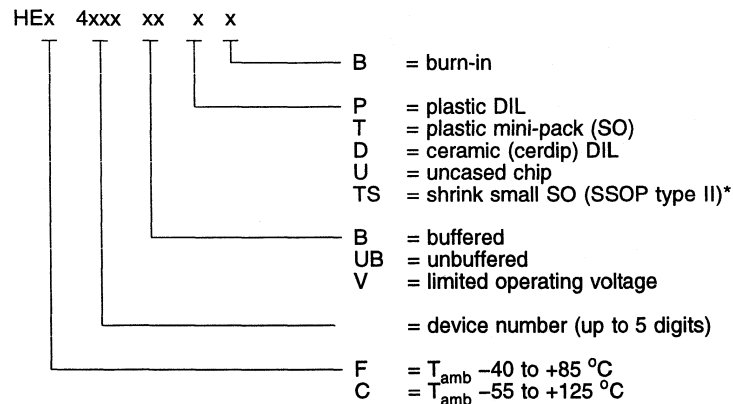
HEx 4xxx xx x x

B = burn-in

P = plastic DIL
T = plastic mini-pack (SO)
D = ceramic (cerdip) DIL
U = uncased chip
TS = shrink small SO (SSOP type II)*

B = buffered
UB = unbuffered
V = limited operating voltage

= device number (up to 5 digits)

F = $T_{amb}$ −40 to +85 °C
C = $T_{amb}$ −55 to +125 °C